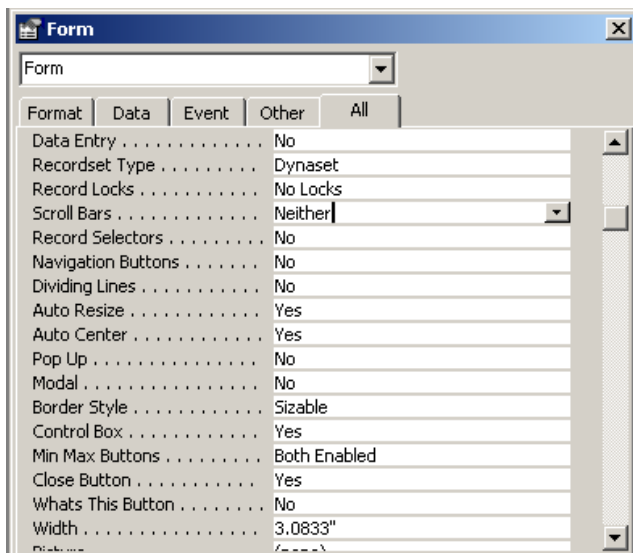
Form

Form

Format | Data | Event | Other | All

| | |
|---|---|
| Data Entry . . . . . . . . . . . . . | No |
| Recordset Type . . . . . . . . . | Dynaset |
| Record Locks . . . . . . . . . . . | No Locks |
| Scroll Bars . . . . . . . . . . . . . | Neither |
| Record Selectors . . . . . . . . . | No |
| Navigation Buttons . . . . . . . | No |
| Dividing Lines . . . . . . . . . . . | No |
| Auto Resize . . . . . . . . . . . . | Yes |
| Auto Center . . . . . . . . . . . . | Yes |
| Pop Up . . . . . . . . . . . . . . . | No |
| Modal . . . . . . . . . . . . . . . . | No |
| Border Style . . . . . . . . . . . . | Sizable |
| Control Box . . . . . . . . . . . . | Yes |
| Min Max Buttons . . . . . . . . . | Both Enabled |
| Close Button . . . . . . . . . . . | Yes |
| Whats This Button . . . . . . . . | No |
| Width . . . . . . . . . . . . . . . . | 3.0833" |
| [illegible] | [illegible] |